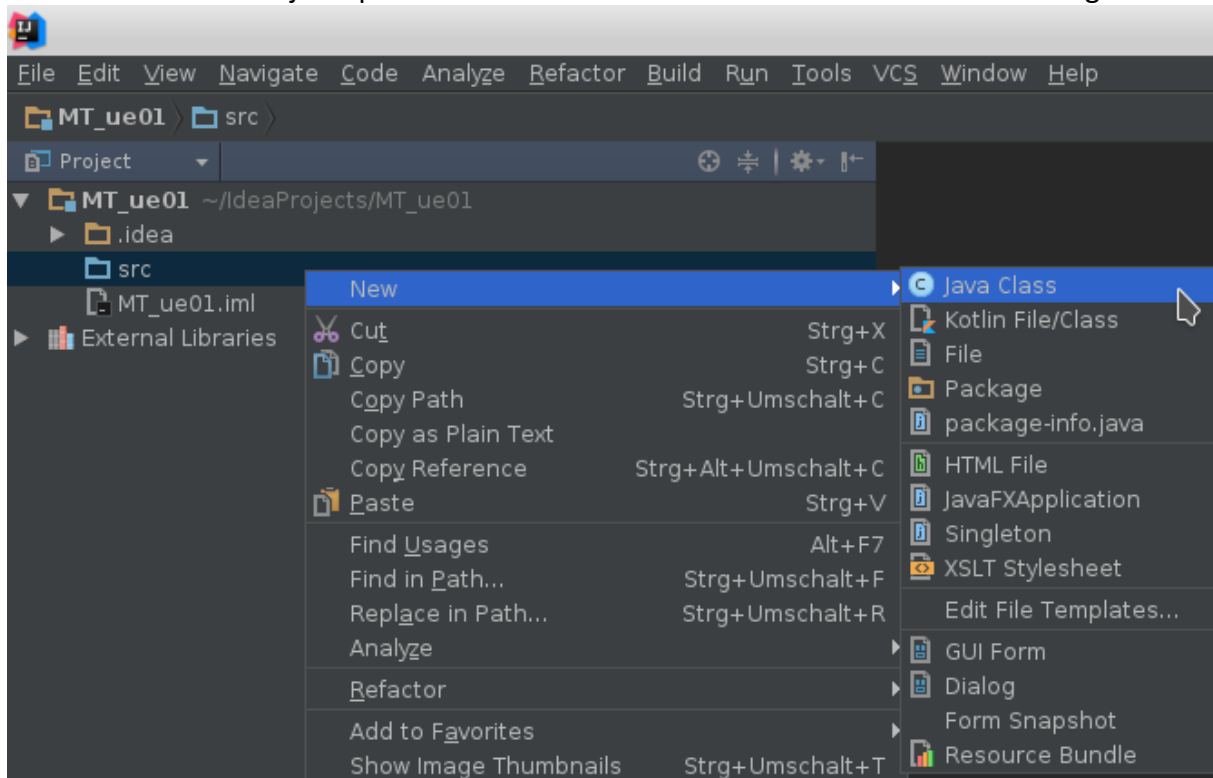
File Edit View Navigate Code Analyze Refactor Build Run Tools VCS Window Help

MT_ue01 src

Project

MT_ue01 ~/IdeaProjects/MT_ue01
.idea
src
MT_ue01.iml
External Libraries

New
Cut Strg+X
Copy Strg+C
Copy Path Strg+Umschalt+C
Copy as Plain Text
Copy Reference Strg+Alt+Umschalt+C
Paste Strg+V
Find Usages Alt+F7
Find in Path... Strg+Umschalt+F
Replace in Path... Strg+Umschalt+R
Analyze
Refactor
Add to Favorites
Show Image Thumbnails Strg+Umschalt+T

Java Class
Kotlin File/Class
File
Package
package-info.java
HTML File
JavaFXApplication
Singleton
XSLT Stylesheet
Edit File Templates...
GUI Form
Dialog
Form Snapshot
Resource Bundle